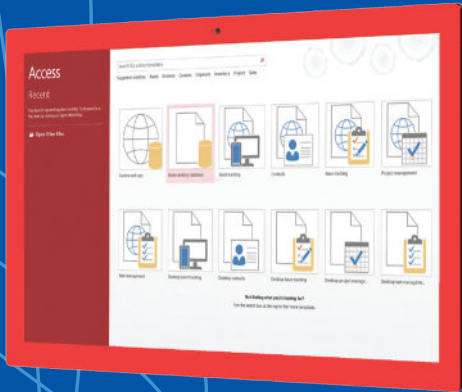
Access

Recent

Open Other Files

Search for online templates

Suggested searches: Assets Business Contacts Employee Inventory Project Sales

Custom web app

Blank desktop database

Asset tracking

Contacts

Issue tracking

Project management

Task management

Desktop asset tracking

Desktop contacts

Desktop issue tracking

Desktop project management

Desktop task management

Not finding what you're looking for?

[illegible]